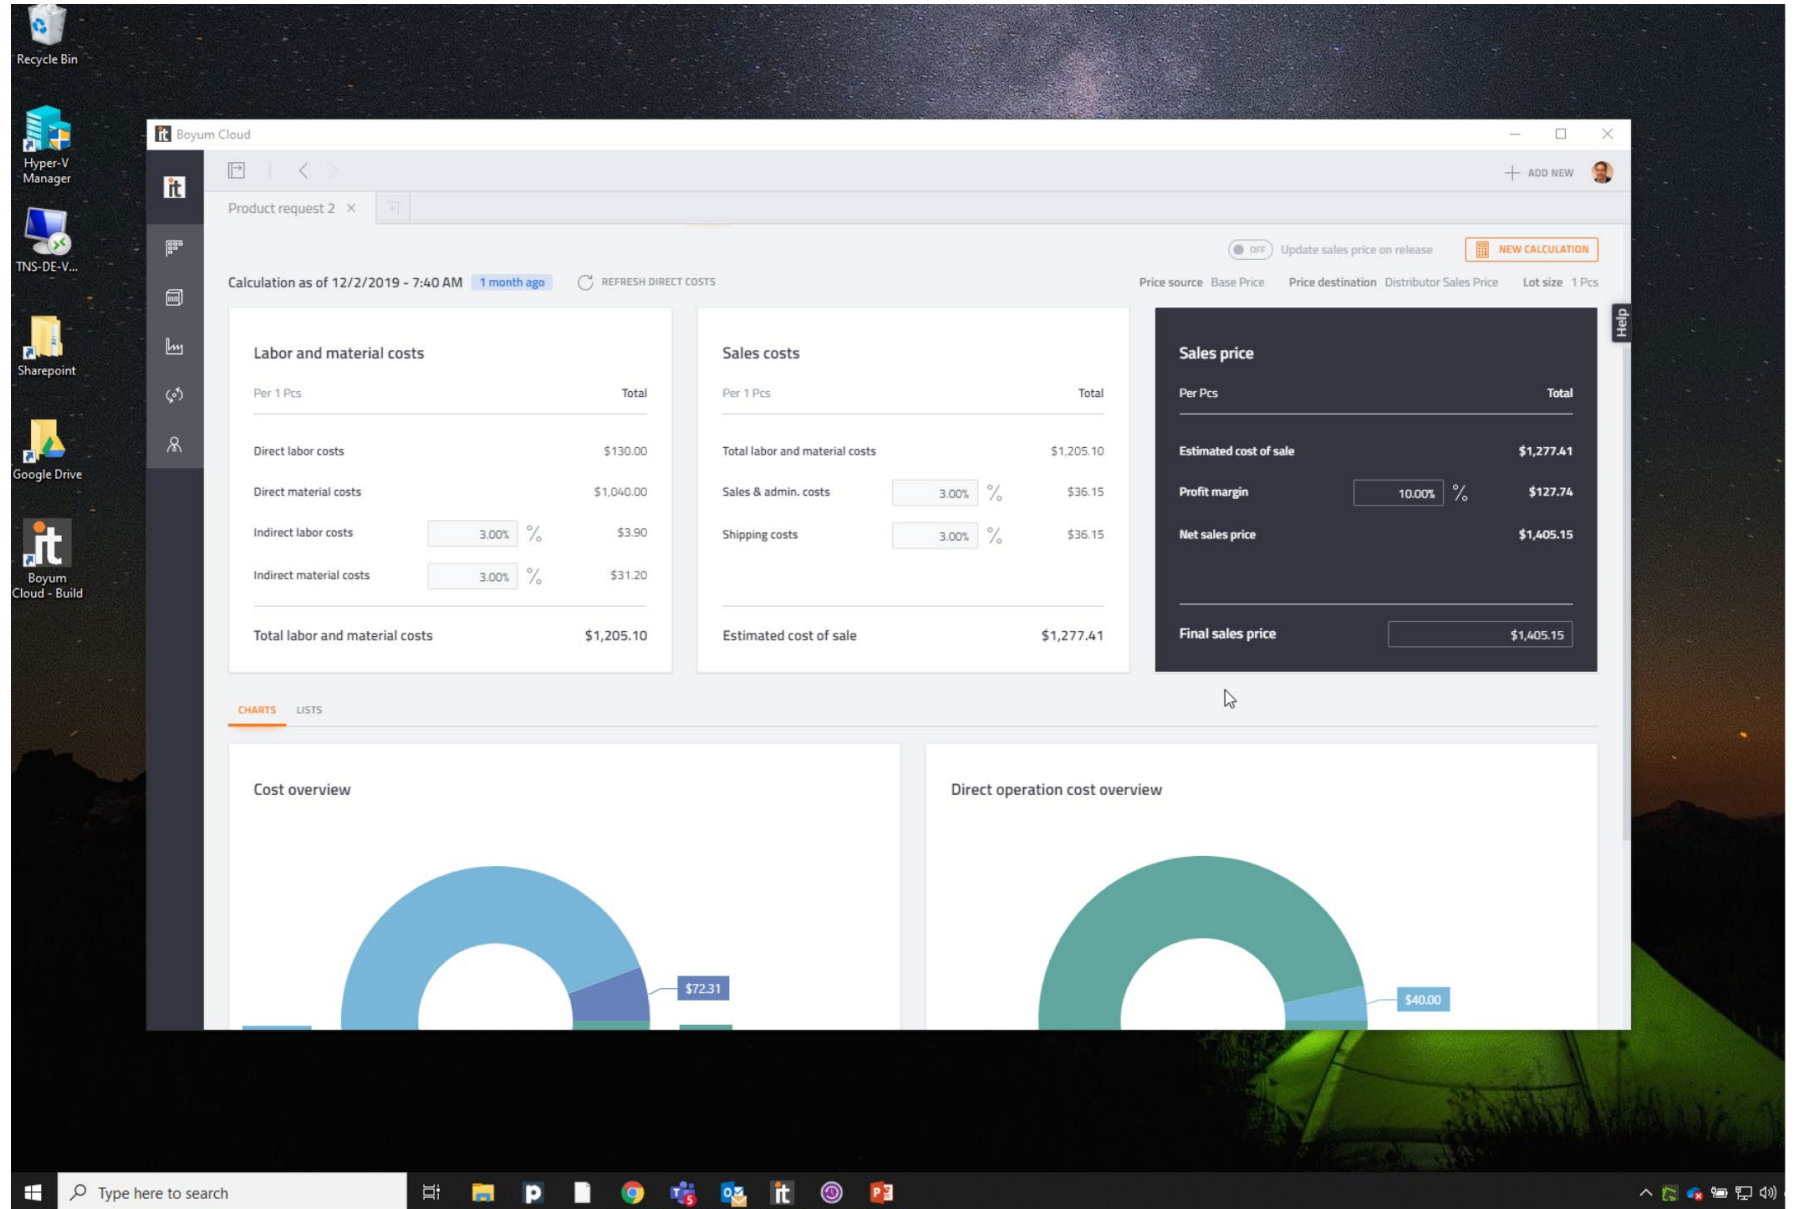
Recycle Bin

Hyper-V Manager

TNS-DE-V...

Sharepoint

Google Drive

Boyum Cloud - Build

Boyum Cloud

ADD NEW

Product request 2 ×

OFF Update sales price on release

NEW CALCULATION

Calculation as of 12/2/2019 - 7:40 AM 1 month ago

REFRESH DIRECT COSTS

Price source Base Price Price destination Distributor Sales Price Lot size 1 Pcs

Help

Labor and material costs

| Per 1 Pcs | | Total |
|---|---|---|
| Direct labor costs | | $130.00 |
| Direct material costs | | $1,040.00 |
| Indirect labor costs | 3.00% % | $3.90 |
| Indirect material costs | 3.00% % | $31.20 |
| Total labor and material costs | | $1,205.10 |

Sales costs

| Per 1 Pcs | | Total |
|---|---|---|
| Total labor and material costs | | $1,205.10 |
| Sales & admin. costs | 3.00% % | $36.15 |
| Shipping costs | 3.00% % | $36.15 |
| Estimated cost of sale | | $1,277.41 |

Sales price

| Per Pcs | | Total |
|---|---|---|
| Estimated cost of sale | | $1,277.41 |
| Profit margin | 10.00% % | $127.74 |
| Net sales price | | $1,405.15 |
| Final sales price | | $1,405.15 |

CHARTS LISTS

Cost overview

$72.31

Direct operation cost overview

$40.00

Type here to search